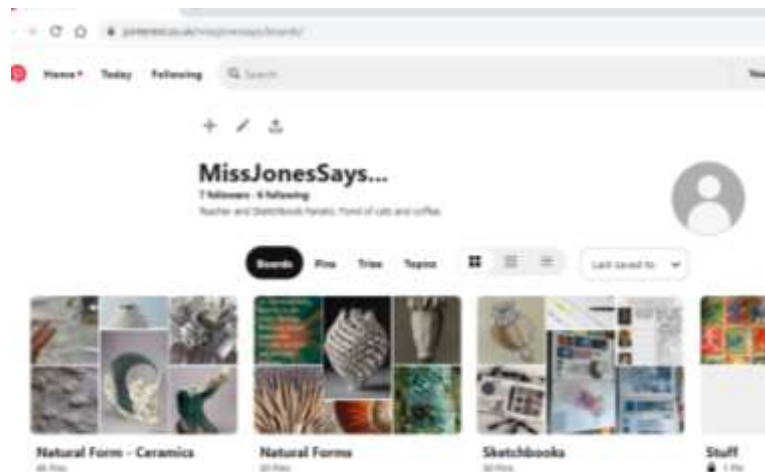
pinterest.co.uk/missjonessays/boards/

Home Today Following Search

You

MissJonesSays...

7 followers · 6 following

Teacher and Sketchbook fanatic. Fond of cats and coffee.

Boards Pins Tries Topics

Last saved to

Natural Form - Ceramics

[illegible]

Natural Forms

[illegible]

Sketchbooks

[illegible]

Stuff

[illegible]